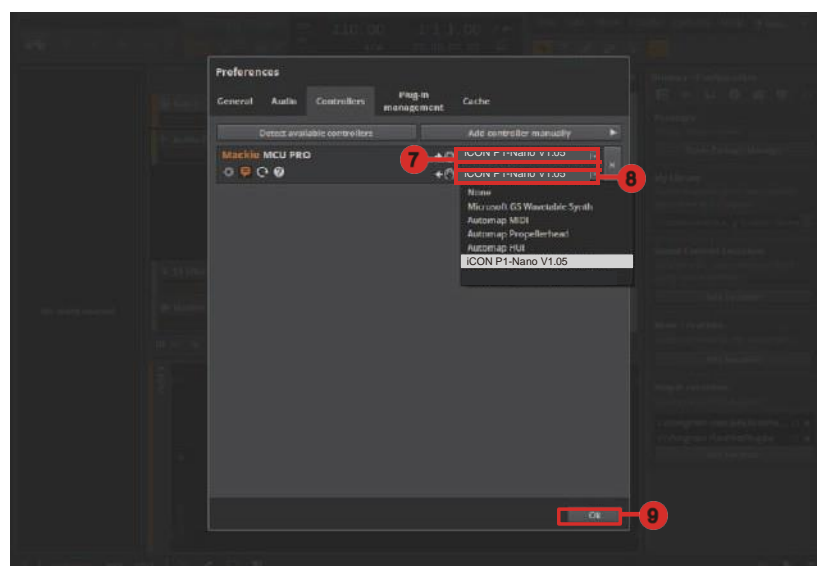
Preferences

General Audio Controllers Plug-in management Cache

Detect available controllers

Add controller manually

Mackie MCU PRO

7

iCON P1-Nano V1.05

iCON P1-Nano V1.05

8

None

Microsoft GS Wavetable Synth

Automap MIDI

Automap Propellerhead

Automap HUI

iCON P1-Nano V1.05

OK

9